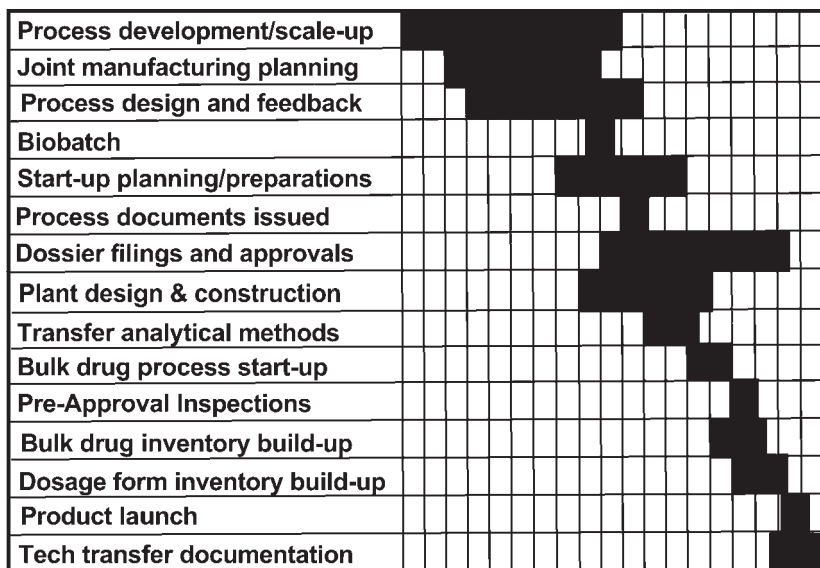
Process development/scale-up
Joint manufacturing planning
Process design and feedback
Biobatch
Start-up planning/preparations
Process documents issued
Dossier filings and approvals
Plant design & construction
Transfer analytical methods
Bulk drug process start-up
Pre-Approval Inspections
Bulk drug inventory build-up
Dosage form inventory build-up
Product launch
Tech transfer documentation